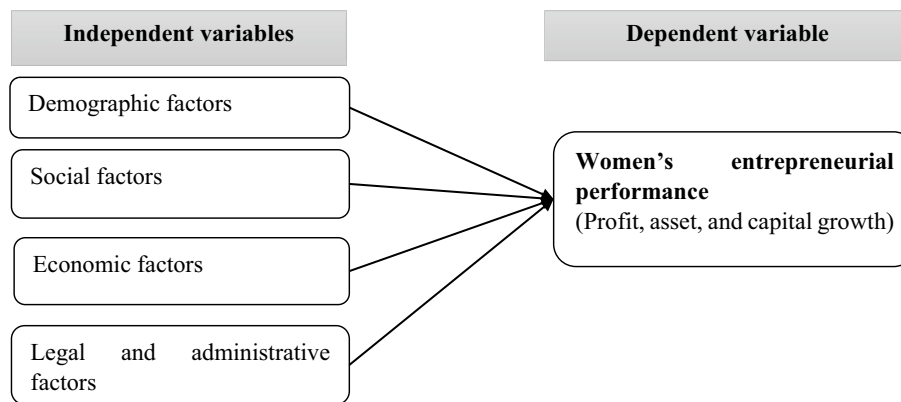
Independent variables

Dependent variable

Demographic factors

Social factors

Economic factors

Legal and administrative factors

Women's entrepreneurial performance
(Profit, asset, and capital growth)